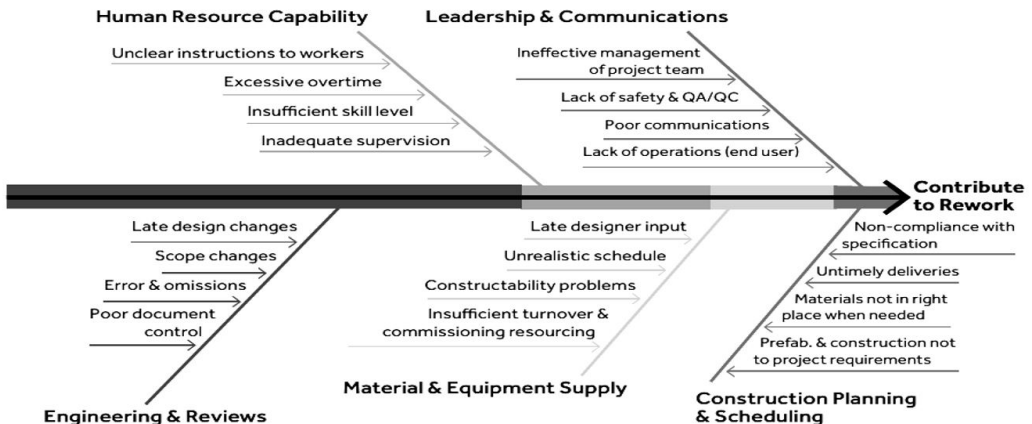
Human Resource Capability

Unclear instructions to workers

Excessive overtime

Insufficient skill level

Inadequate supervision

Leadership & Communications

Ineffective management of project team

Lack of safety & QA/QC

Poor communications

Lack of operations (end user)

Contribute to Rework

Late design changes

Scope changes

Error & omissions

Poor document control

Engineering & Reviews

Late designer input

Unrealistic schedule

Constructability problems

Insufficient turnover & commissioning resourcing

Material & Equipment Supply

Non-compliance with specification

Untimely deliveries

Materials not in right place when needed

Prefab. & construction not to project requirements

Construction Planning & Scheduling